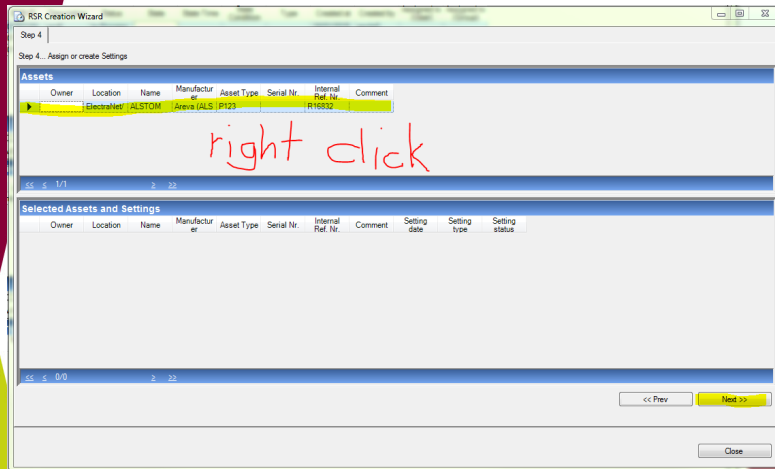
RSR Creation Wizard

Step 4

Step 4... Assign or create Settings

Assets

| Owner | Location | Name | Manufacturer | Asset Type | Serial Nr. | Internal Ref. Nr. | Comment |
|---|---|---|---|---|---|---|---|
| | ElectraNet/ | ALSTOM | Areva (ALS | P123 | | R16832 | |

right click

<< < 1/1 > >>

Selected Assets and Settings

| Owner | Location | Name | Manufacturer | Asset Type | Serial Nr. | Internal Ref. Nr. | Comment | Setting date | Setting type | Setting status |
|---|---|---|---|---|---|---|---|---|---|---|

<< < 0/0 > >>

<< Prev

Next >>

Close